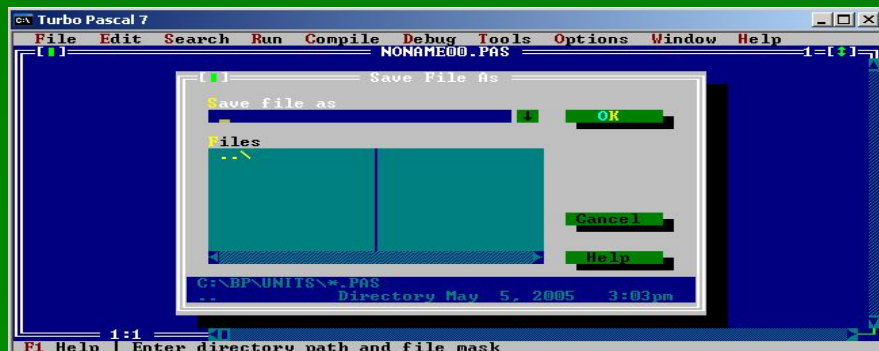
Turbo Pascal 7

File Edit Search Run Compile Debug Tools Options Window Help

[■] NONAME00.PAS 1=[↕]

[■] Save File As

Save file as

OK

Files

..\

Cancel

Help

C:\BP\UNITS\*.PAS

.. Directory May 5, 2005 3:03pm

1:1

F1 Help | Enter directory path and file mask